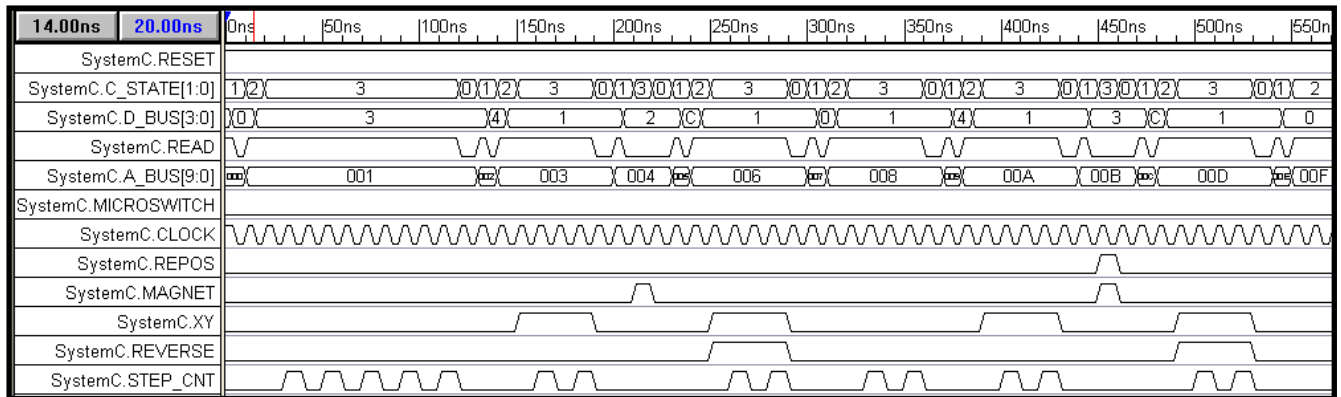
14.00ns 20.00ns
0ns 50ns 100ns 150ns 200ns 250ns 300ns 350ns 400ns 450ns 500ns 550n

SystemC.RESET
SystemC.C_STATE[1:0] 1 2 3 0 1 2 3 0 1 3 0 1 2 3 0 1 2 3 0 1 2 3 0 1 3 0 1 2 3 0 1 2
SystemC.D_BUS[3:0] 0 3 4 1 2 C 1 0 1 4 1 3 C 1 0
SystemC.READ
SystemC.A_BUS[9:0] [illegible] 001 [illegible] 003 004 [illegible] 006 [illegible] 008 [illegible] 00A 00B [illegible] 00D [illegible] 00F
SystemC.MICROSWITCH
SystemC.CLOCK
SystemC.REPOS
SystemC.MAGNET
SystemC.XY
SystemC.REVERSE
SystemC.STEP_CNT